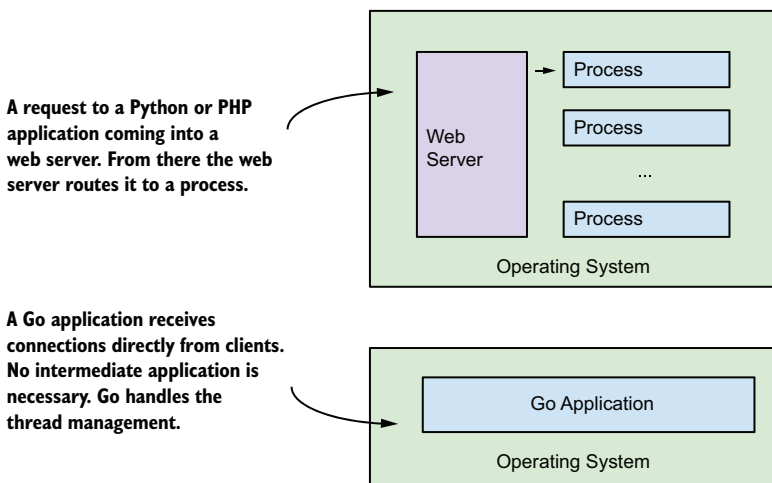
A request to a Python or PHP application coming into a web server. From there the web server routes it to a process.

Web Server

Process

Process

...

Process

Operating System

A Go application receives connections directly from clients. No intermediate application is necessary. Go handles the thread management.

Go Application

Operating System